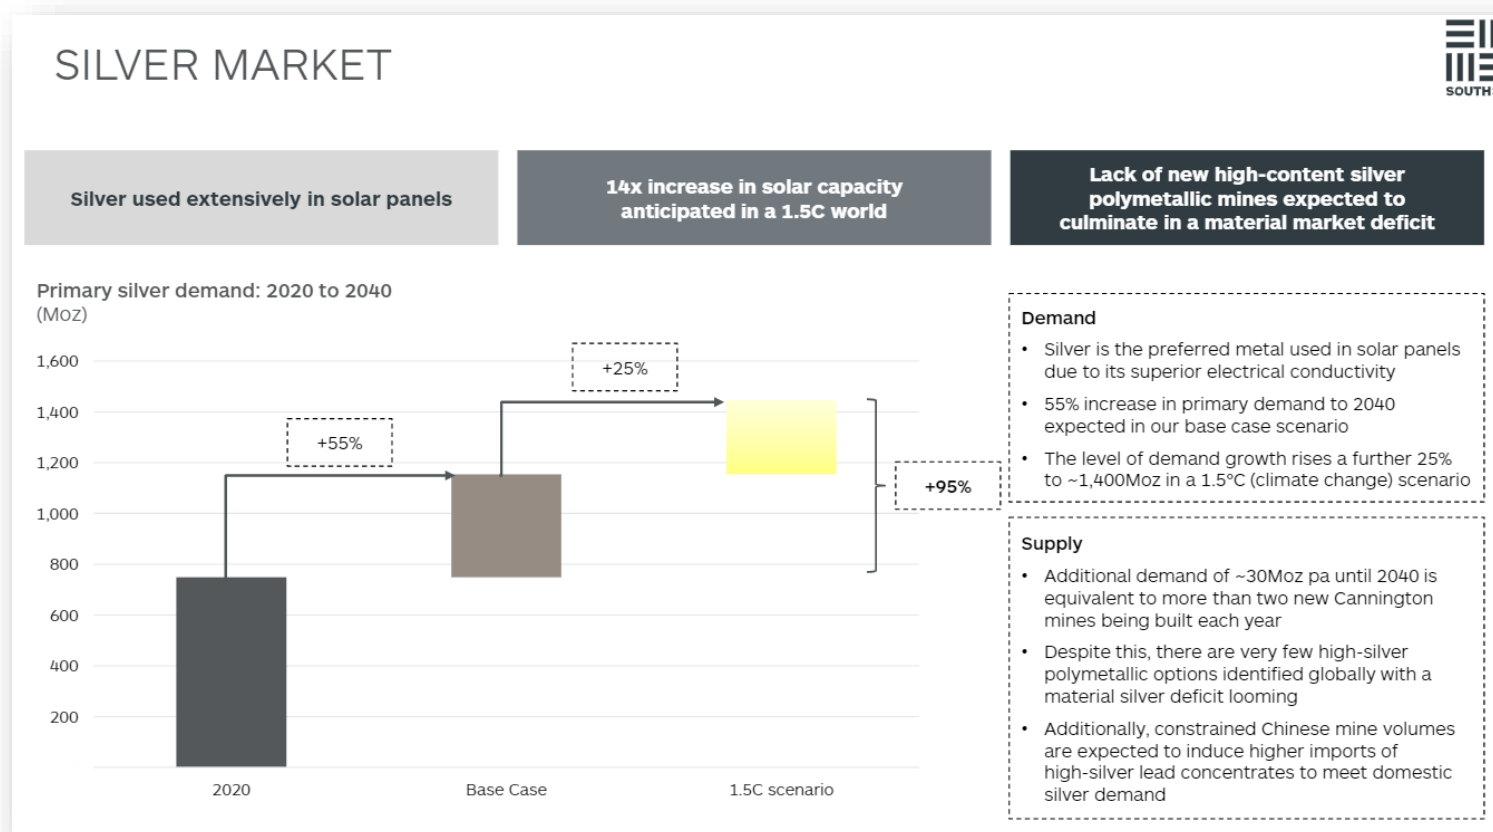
SILVER MARKET

SOUTH

Silver used extensively in solar panels

14x increase in solar capacity anticipated in a 1.5C world

Lack of new high-content silver polymetallic mines expected to culminate in a material market deficit

Primary silver demand: 2020 to 2040
(Moz)

1,600
1,400
1,200
1,000
800
600
400
200

+55%
+25%
+95%

2020
Base Case
1.5C scenario

Demand
• Silver is the preferred metal used in solar panels due to its superior electrical conductivity
• 55% increase in primary demand to 2040 expected in our base case scenario
• The level of demand growth rises a further 25% to ~1,400Moz in a 1.5°C (climate change) scenario

Supply
• Additional demand of ~30Moz pa until 2040 is equivalent to more than two new Cannington mines being built each year
• Despite this, there are very few high-silver polymetallic options identified globally with a material silver deficit looming
• Additionally, constrained Chinese mine volumes are expected to induce higher imports of high-silver lead concentrates to meet domestic silver demand